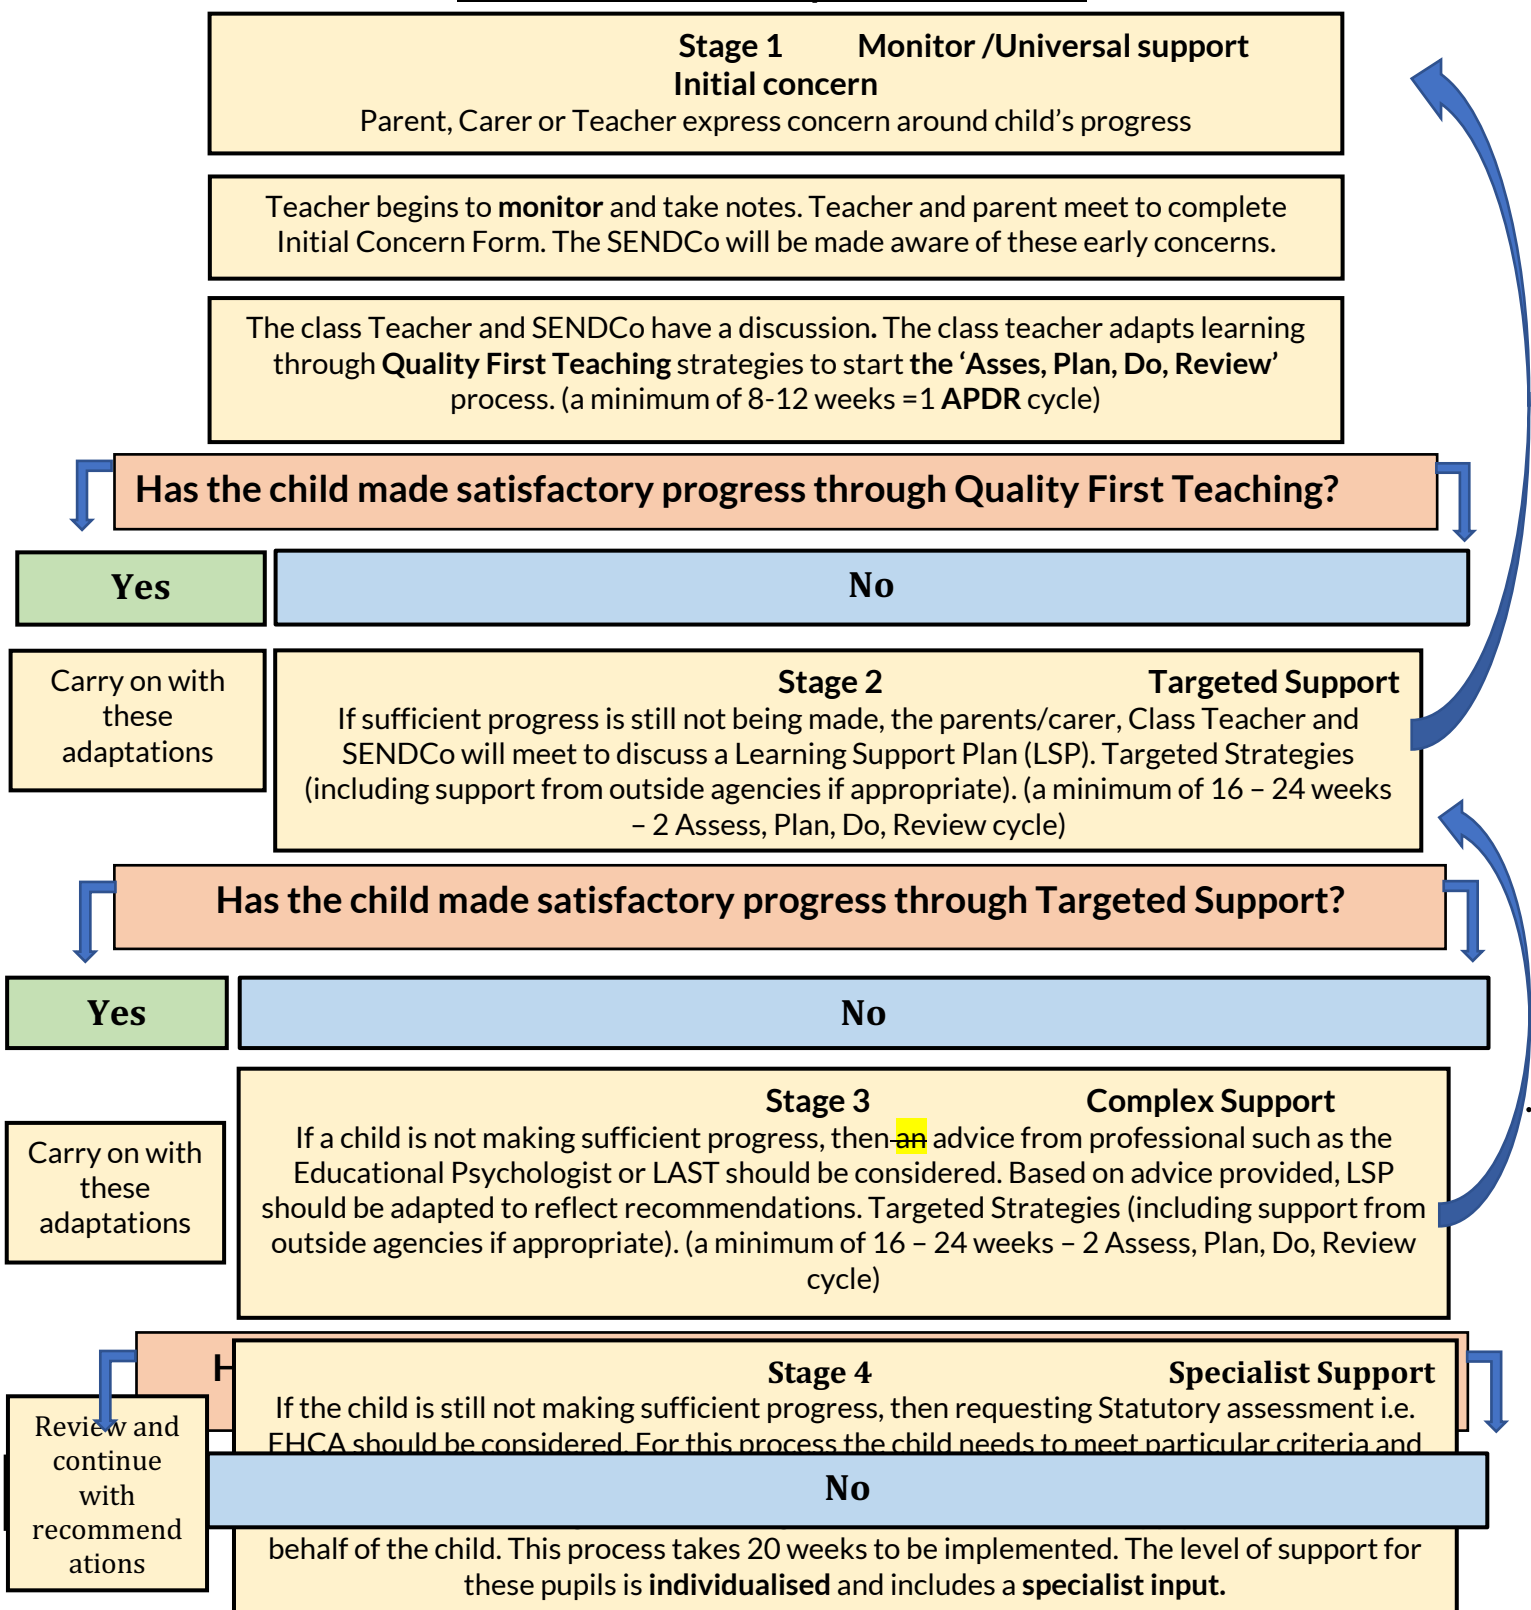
Stage 1 Monitor /Universal support
Initial concern
Parent, Carer or Teacher express concern around child's progress

Teacher begins to **monitor** and take notes. Teacher and parent meet to complete Initial Concern Form. The SENDCo will be made aware of these early concerns.

The class Teacher and SENDCo have a discussion. The class teacher adapts learning through **Quality First Teaching** strategies to start **the 'Asses, Plan, Do, Review'** process. (a minimum of 8-12 weeks =1 **APDR** cycle)

Has the child made satisfactory progress through Quality First Teaching?

Yes

No

Carry on with these adaptations

Stage 2 Targeted Support
If sufficient progress is still not being made, the parents/carer, Class Teacher and SENDCo will meet to discuss a Learning Support Plan (LSP). Targeted Strategies (including support from outside agencies if appropriate). (a minimum of 16 – 24 weeks – 2 Assess, Plan, Do, Review cycle)

Has the child made satisfactory progress through Targeted Support?

Yes

No

Carry on with these adaptations

Stage 3 Complex Support
If a child is not making sufficient progress, then ~~an~~ advice from professional such as the Educational Psychologist or LAST should be considered. Based on advice provided, LSP should be adapted to reflect recommendations. Targeted Strategies (including support from outside agencies if appropriate). (a minimum of 16 – 24 weeks – 2 Assess, Plan, Do, Review cycle)

H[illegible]

Review and continue with recommendations

Stage 4 Specialist Support
If the child is still not making sufficient progress, then requesting Statutory assessment i.e. EHCA should be considered. For this process the child needs to meet particular criteria and

No

behalf of the child. This process takes 20 weeks to be implemented. The level of support for these pupils is **individualised** and includes a **specialist input.**